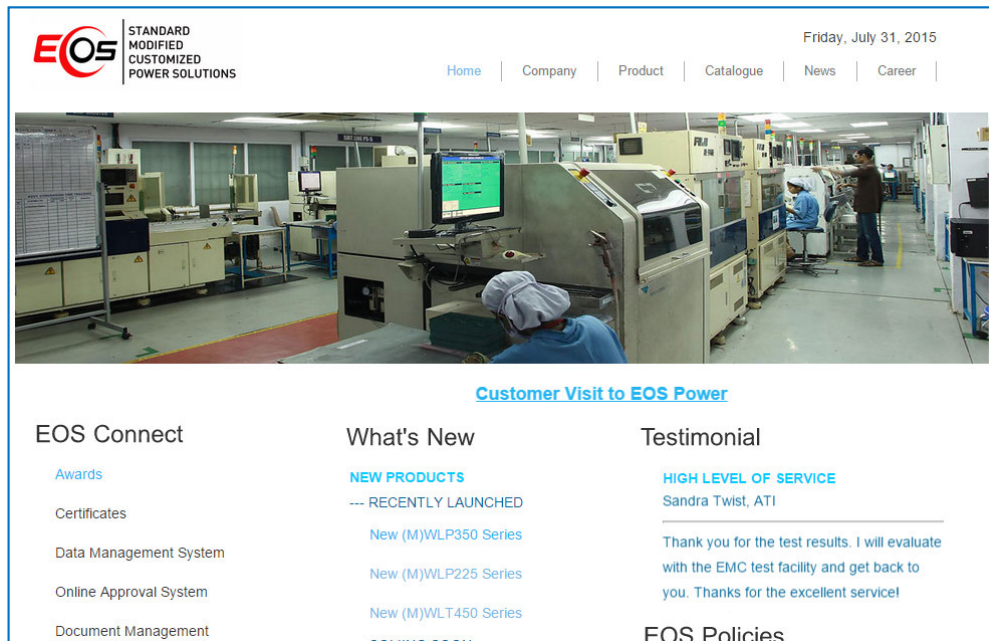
EOS

STANDARD
MODIFIED
CUSTOMIZED
POWER SOLUTIONS

Friday, July 31, 2015

Home | Company | Product | Catalogue | News | Career |

Customer Visit to EOS Power

EOS Connect

Awards

Certificates

Data Management System

Online Approval System

Document Management

What's New

NEW PRODUCTS

--- RECENTLY LAUNCHED

New (M)WLP350 Series

New (M)WLP225 Series

New (M)WLT450 Series

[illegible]

Testimonial

HIGH LEVEL OF SERVICE

Sandra Twist, ATI

Thank you for the test results. I will evaluate with the EMC test facility and get back to you. Thanks for the excellent service!

EOS Policies